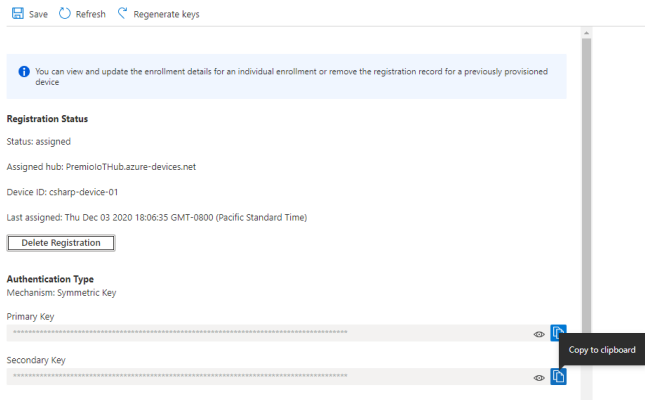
Save Refresh Regenerate keys

You can view and update the enrollment details for an individual enrollment or remove the registration record for a previously provisioned device

Registration Status

Status: assigned

Assigned hub: PremioIoTHub.azure-devices.net

Device ID: csharp-device-01

Last assigned: Thu Dec 03 2020 18:06:35 GMT-0800 (Pacific Standard Time)

Delete Registration

Authentication Type

Mechanism: Symmetric Key

Primary Key

••••••••••••••••••••••••••••••••••••••••••••••••••••••••••••••••••••••••••••••••••••••••

Copy to clipboard

Secondary Key

••••••••••••••••••••••••••••••••••••••••••••••••••••••••••••••••••••••••••••••••••••••••